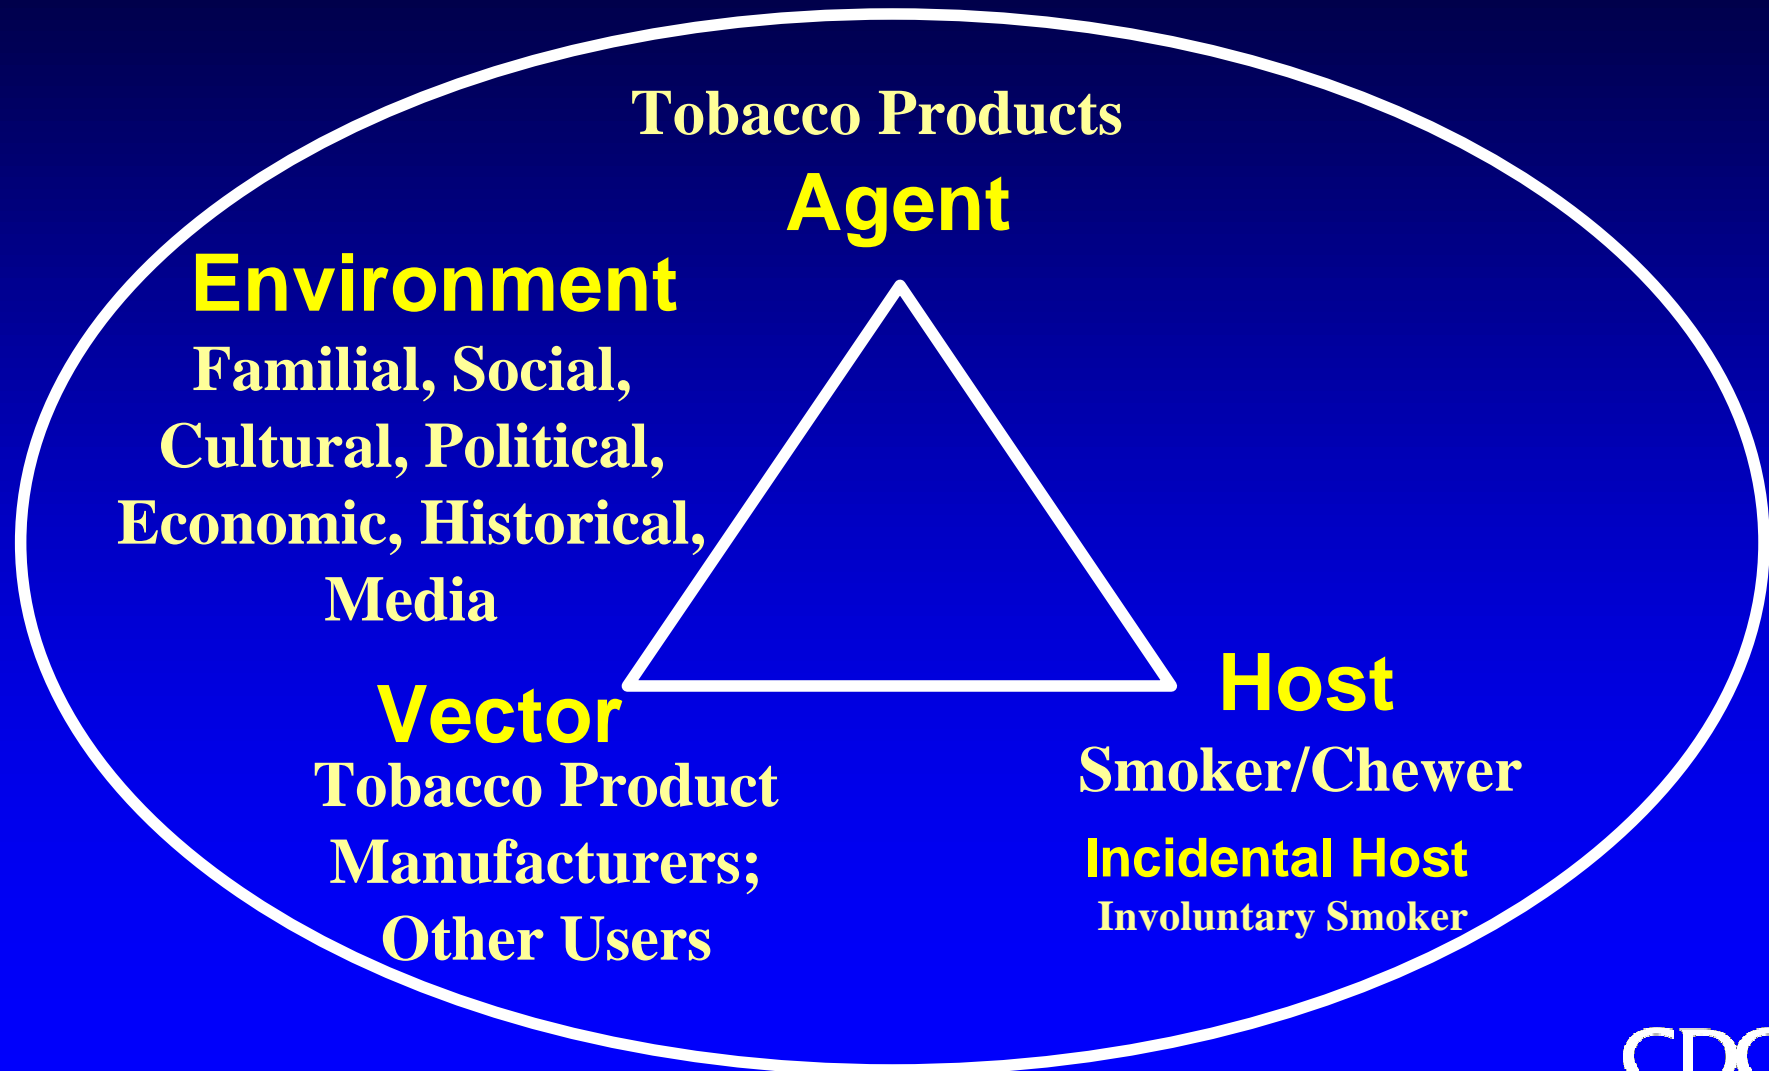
Tobacco Products
Agent

Environment
Familial, Social, Cultural, Political, Economic, Historical, Media

Vector
Tobacco Product Manufacturers; Other Users

Host
Smoker/Chewer
Incidental Host
Involuntary Smoker

CDC